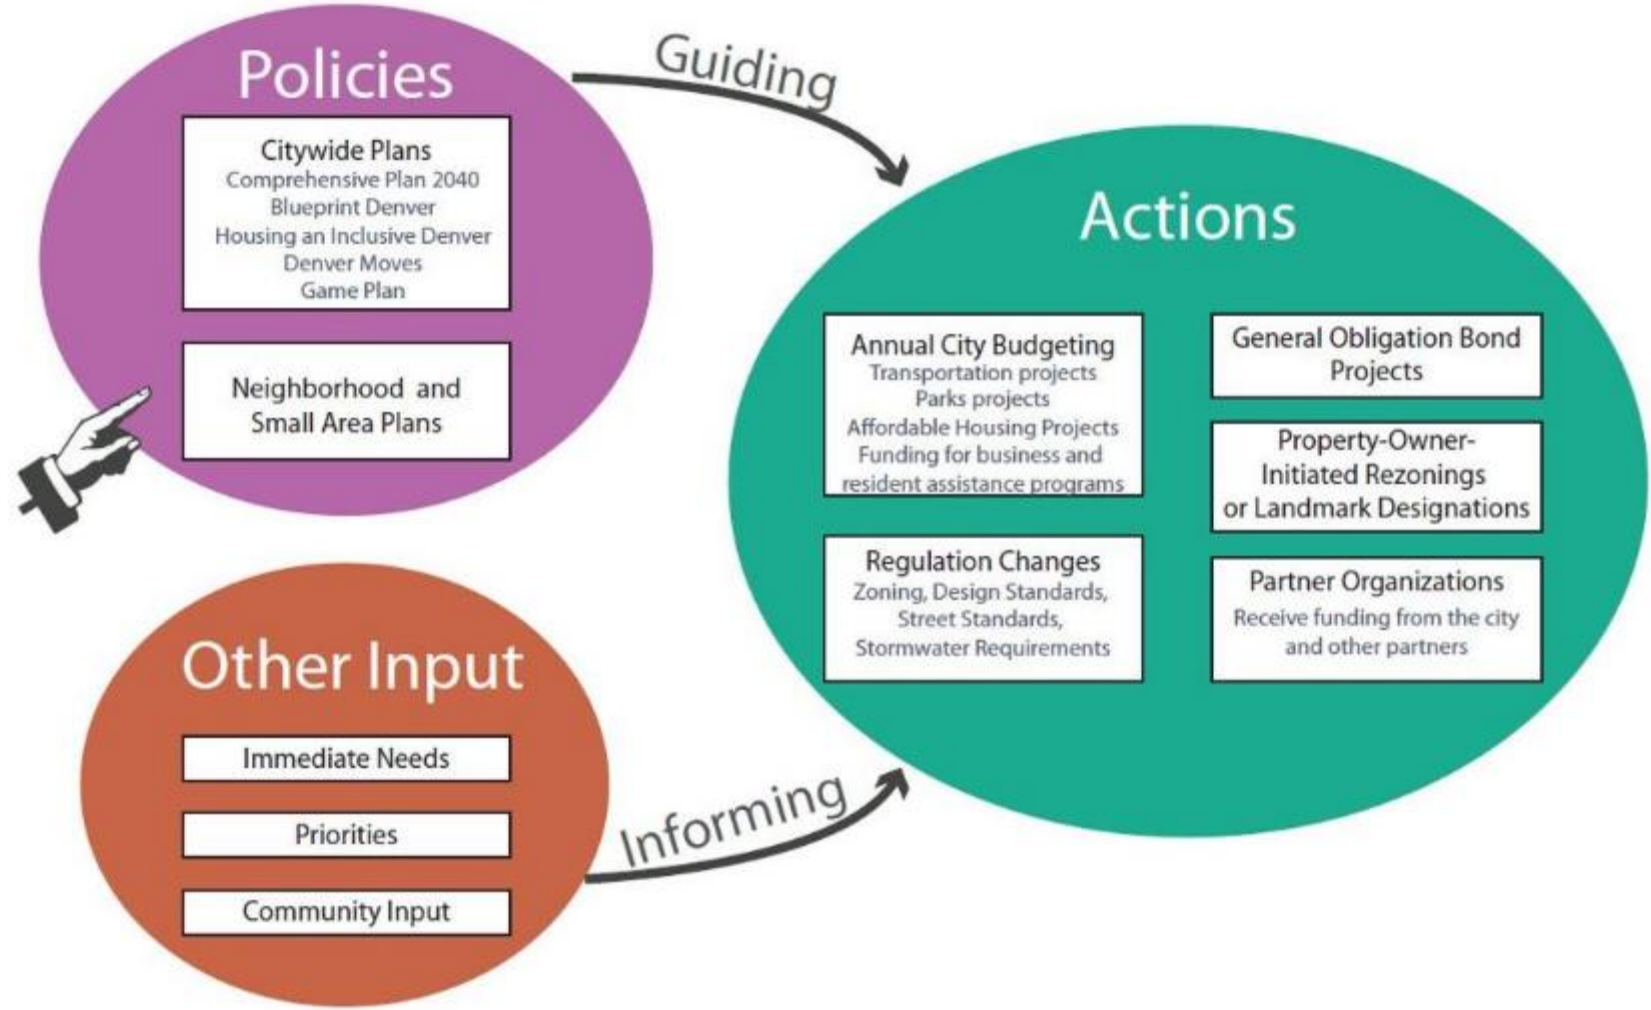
Policies

Citywide Plans
Comprehensive Plan 2040
Blueprint Denver
Housing an Inclusive Denver
Denver Moves
Game Plan

Neighborhood and Small Area Plans

Guiding

Actions

Annual City Budgeting
Transportation projects
Parks projects
Affordable Housing Projects
Funding for business and resident assistance programs

General Obligation Bond Projects

Property-Owner-Initiated Rezonings or Landmark Designations

Regulation Changes
Zoning, Design Standards, Street Standards, Stormwater Requirements

Partner Organizations
Receive funding from the city and other partners

Other Input

Immediate Needs

Priorities

Community Input

Informing